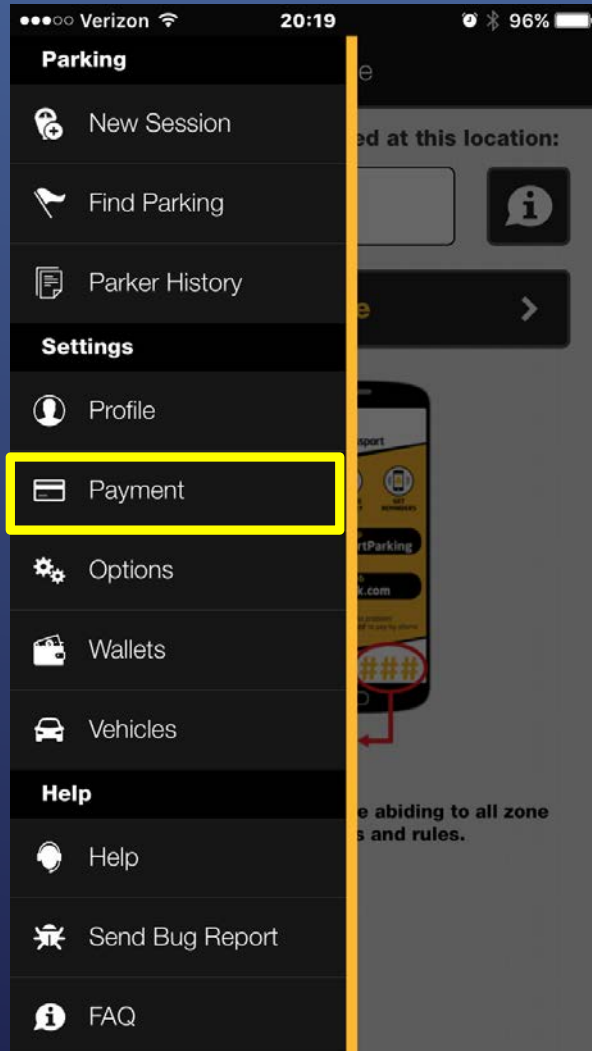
●●●○○ Verizon 20:19 96%

Parking

New Session

Find Parking

Parker History

Settings

Profile

Payment

Options

Wallets

Vehicles

Help

Help

Send Bug Report

FAQ

e

ed at this location:

e

sport

GET REMINDERS

rtParking

k.com

###

e abiding to all zone
s and rules.